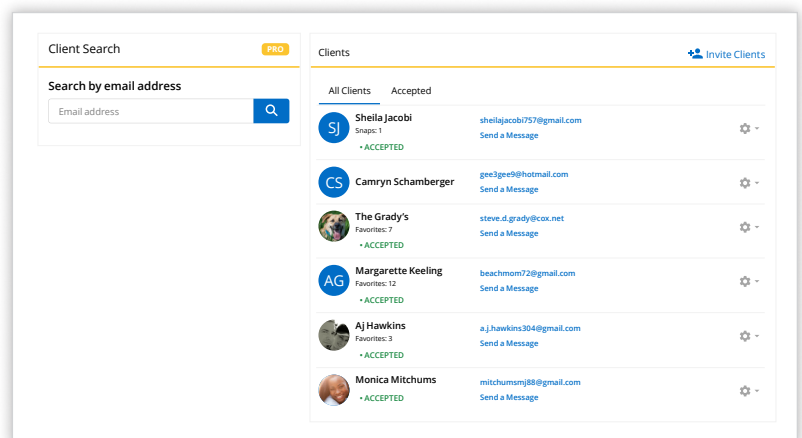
Client Search PRO

Search by email address

Email address

Clients

Invite Clients

All Clients Accepted

SJ Sheila Jacobi
Snaps: 1
• ACCEPTED
sheilajacobi757@gmail.com
Send a Message

CS Camryn Schamberger
gee3gee9@hotmail.com
Send a Message

The Grady's
Favorites: 7
• ACCEPTED
steve.d.grady@cox.net
Send a Message

AG Margarette Keeling
Favorites: 12
• ACCEPTED
beachmom72@gmail.com
Send a Message

Aj Hawkins
Favorites: 3
• ACCEPTED
a.j.hawkins304@gmail.com
Send a Message

Monica Mitchums
• ACCEPTED
mitchumsmj88@gmail.com
Send a Message